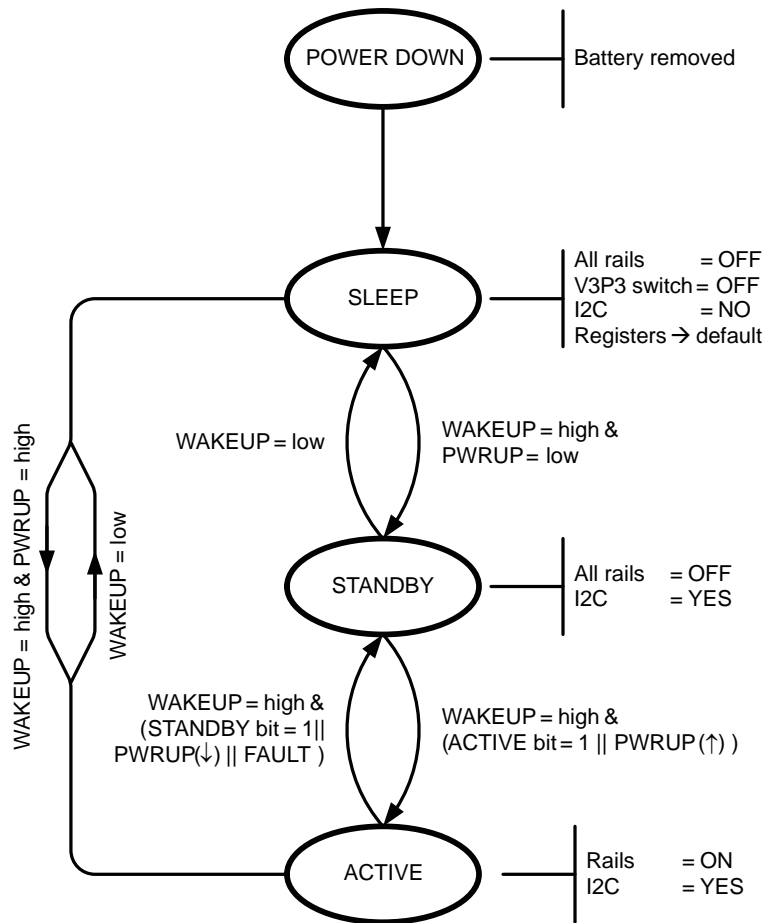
POWER DOWN

Battery removed

SLEEP

All rails = OFF
V3P3 switch = OFF
I2C = NO
Registers → default

WAKEUP = low

WAKEUP = high & PWRUP = low

WAKEUP = high & PWRUP = high

WAKEUP = low

STANDBY

All rails = OFF
I2C = YES

WAKEUP = high & (STANDBY bit = 1|| PWRUP(↓) || FAULT )

WAKEUP = high & (ACTIVE bit = 1 || PWRUP(↑) )

ACTIVE

Rails = ON
I2C = YES